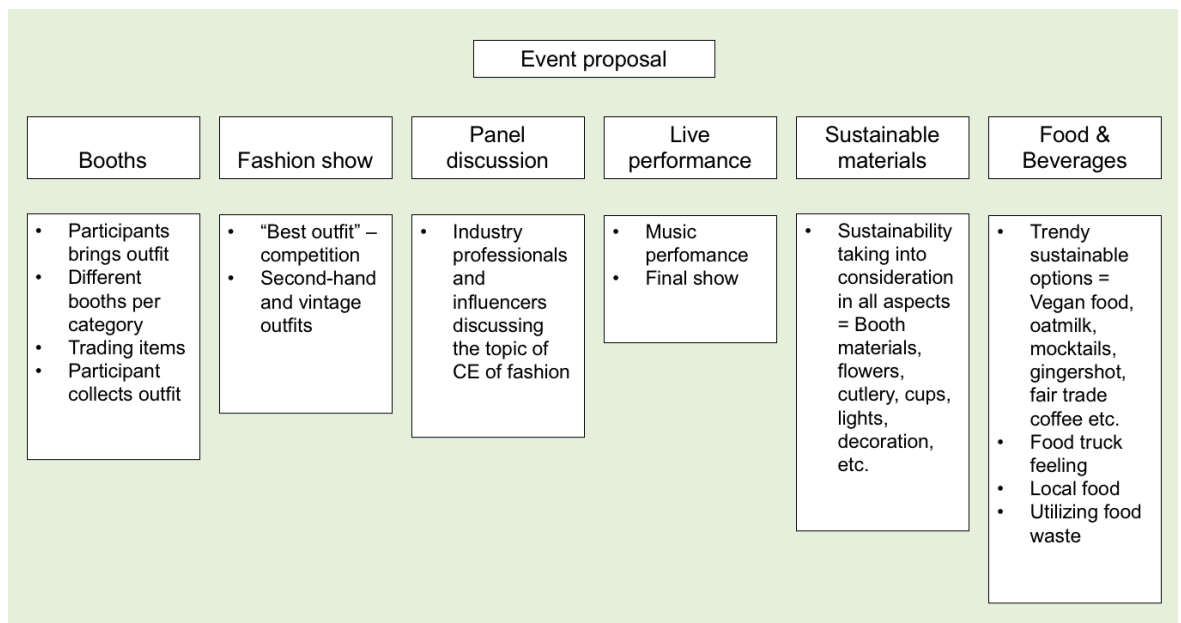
Event proposal

Booths

- Participants brings outfit
- Different booths per category
- Trading items
- Participant collects outfit

Fashion show

- "Best outfit" – competition
- Second-hand and vintage outfits

Panel discussion

- Industry professionals and influencers discussing the topic of CE of fashion

Live performance

- Music perfomance
- Final show

Sustainable materials

- Sustainability taking into consideration in all aspects = Booth materials, flowers, cutlery, cups, lights, decoration, etc.

Food & Beverages

- Trendy sustainable options = Vegan food, oatmilk, mocktails, gingershot, fair trade coffee etc.
- Food truck feeling
- Local food
- Utilizing food waste